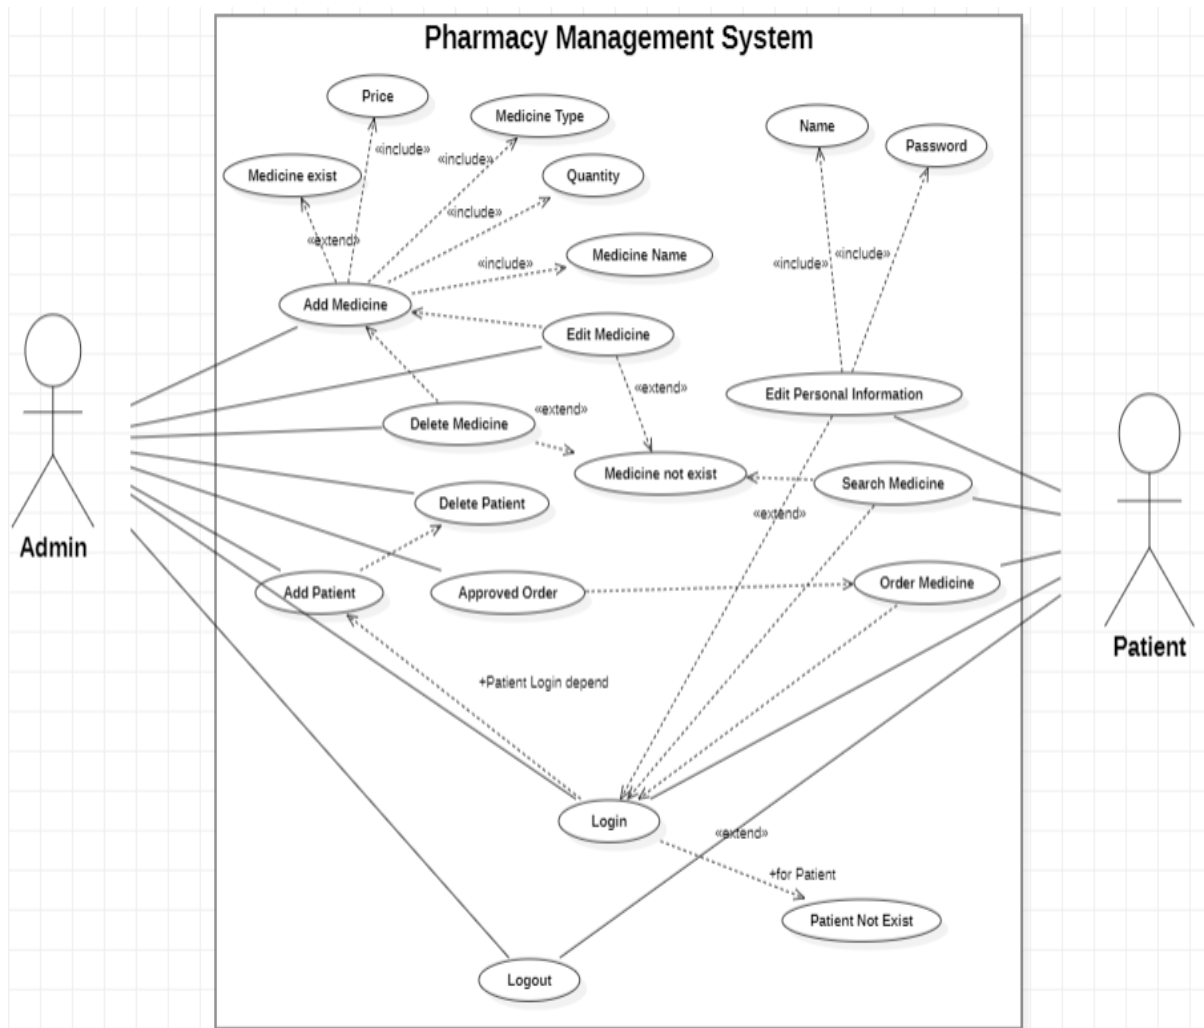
Pharmacy Management System

Price

Medicine Type

«include»

«include»

Medicine exist

Quantity

«include»

«extend»

«include»

Medicine Name

Add Medicine

Edit Medicine

Name

Password

«include»

«include»

«extend»

Edit Personal Information

Delete Medicine

«extend»

Medicine not exist

Search Medicine

«extend»

Delete Patient

Add Patient

Approved Order

Order Medicine

+Patient Login depend

Login

«extend»

+for Patient

Patient Not Exist

Logout

Admin

Patient